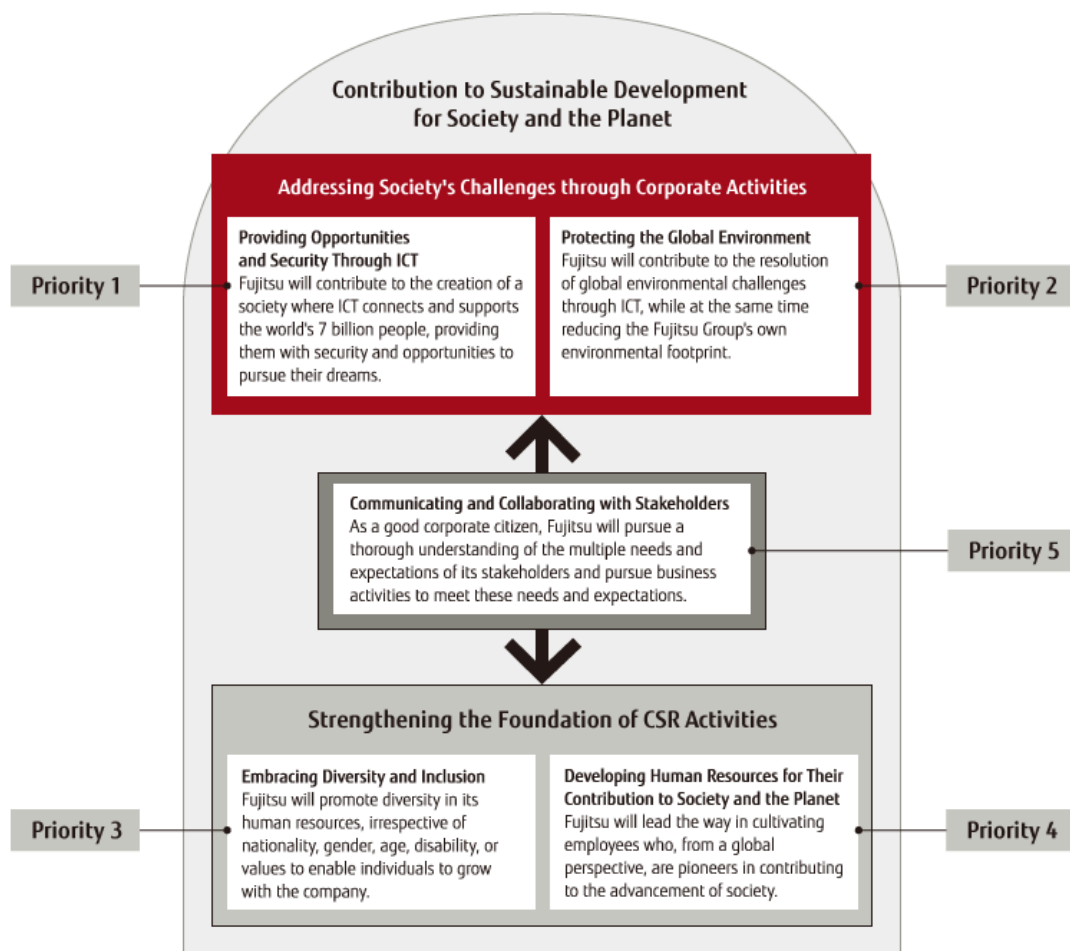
Contribution to Sustainable Development for Society and the Planet

Addressing Society's Challenges through Corporate Activities

Priority 1

Providing Opportunities and Security Through ICT
Fujitsu will contribute to the creation of a society where ICT connects and supports the world's 7 billion people, providing them with security and opportunities to pursue their dreams.

Protecting the Global Environment
Fujitsu will contribute to the resolution of global environmental challenges through ICT, while at the same time reducing the Fujitsu Group's own environmental footprint.

Priority 2

Communicating and Collaborating with Stakeholders
As a good corporate citizen, Fujitsu will pursue a thorough understanding of the multiple needs and expectations of its stakeholders and pursue business activities to meet these needs and expectations.

Priority 5

Strengthening the Foundation of CSR Activities

Priority 3

Embracing Diversity and Inclusion
Fujitsu will promote diversity in its human resources, irrespective of nationality, gender, age, disability, or values to enable individuals to grow with the company.

Developing Human Resources for Their Contribution to Society and the Planet
Fujitsu will lead the way in cultivating employees who, from a global perspective, are pioneers in contributing to the advancement of society.

Priority 4